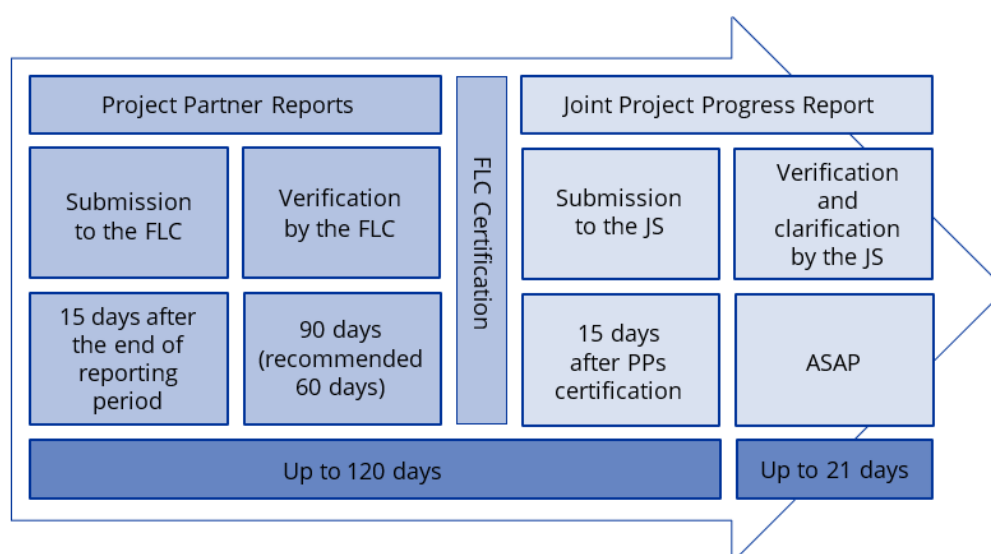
Project Partner Reports

Submission to the FLC

Verification by the FLC

15 days after the end of reporting period

90 days (recommended 60 days)

FLC Certification

Joint Project Progress Report

Submission to the JS

Verification and clarification by the JS

15 days after PPs certification

ASAP

Up to 120 days

Up to 21 days